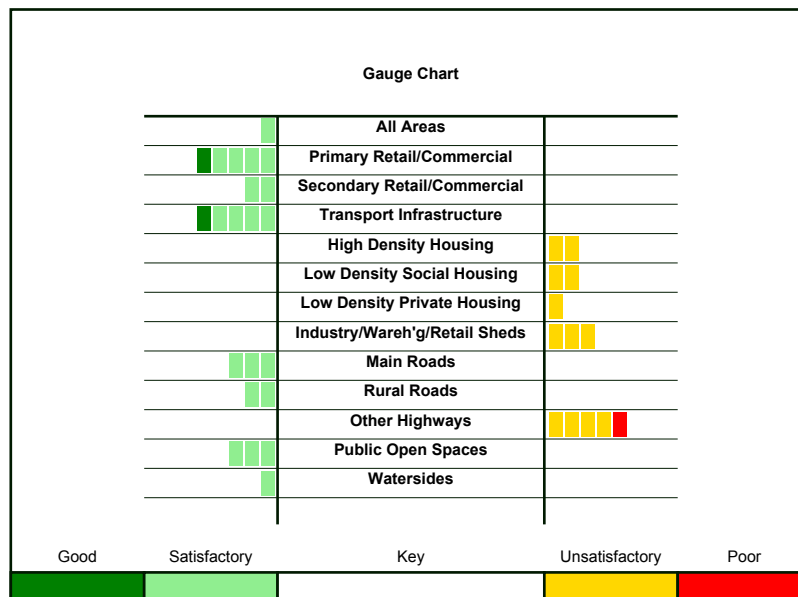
Gauge Chart

All Areas
Primary Retail/Commercial
Secondary Retail/Commercial
Transport Infrastructure
High Density Housing
Low Density Social Housing
Low Density Private Housing
Industry/Wareh'g/Retail Sheds
Main Roads
Rural Roads
Other Highways
Public Open Spaces
Watersides

| Good | Satisfactory | Key | Unsatisfactory | Poor |
|---|---|---|---|---|